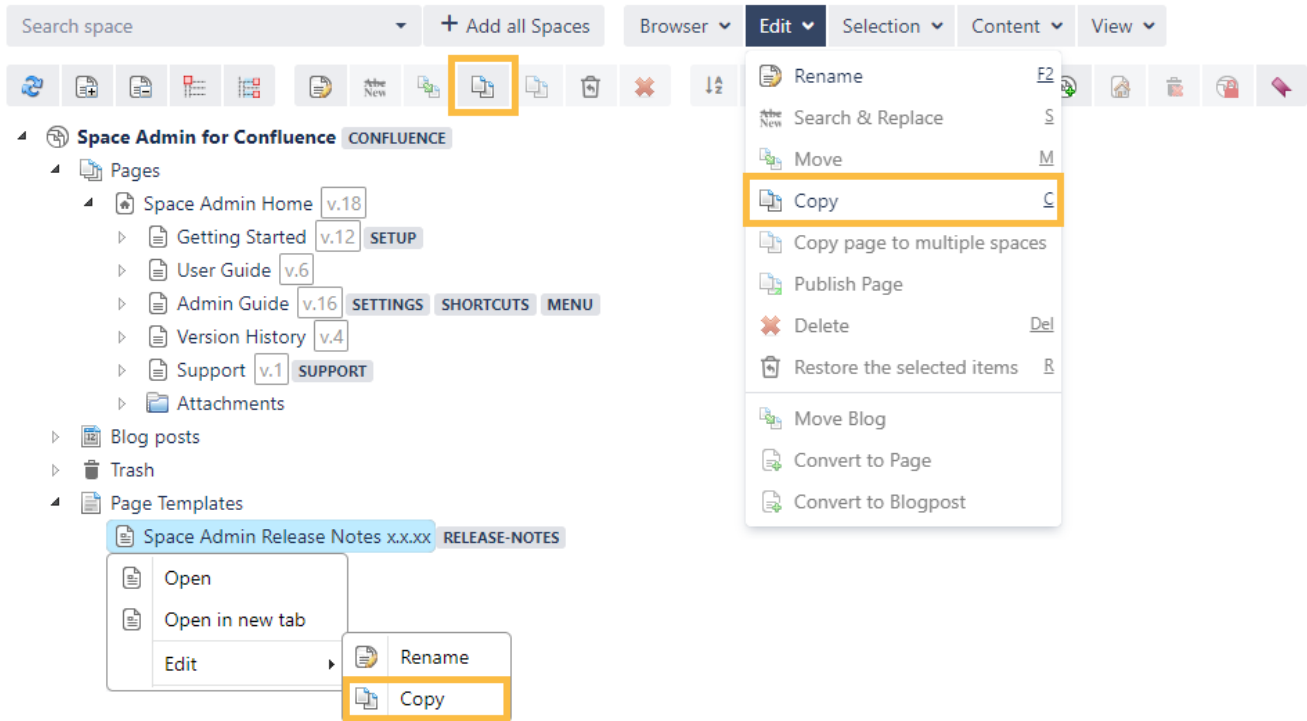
Search space
+ Add all Spaces
Browser
Edit
Selection
Content
View

Space Admin for Confluence CONFLUENCE
Pages
Space Admin Home v.18
Getting Started v.12 SETUP
User Guide v.6
Admin Guide v.16 SETTINGS SHORTCUTS MENU
Version History v.4
Support v.1 SUPPORT
Attachments
Blog posts
Trash
Page Templates
Space Admin Release Notes x.x.xx RELEASE-NOTES

Rename F2
Search & Replace S
Move M
Copy C
Copy page to multiple spaces
Publish Page
Delete Del
Restore the selected items R
Move Blog
Convert to Page
Convert to Blogpost

Open
Open in new tab
Edit

Rename
Copy